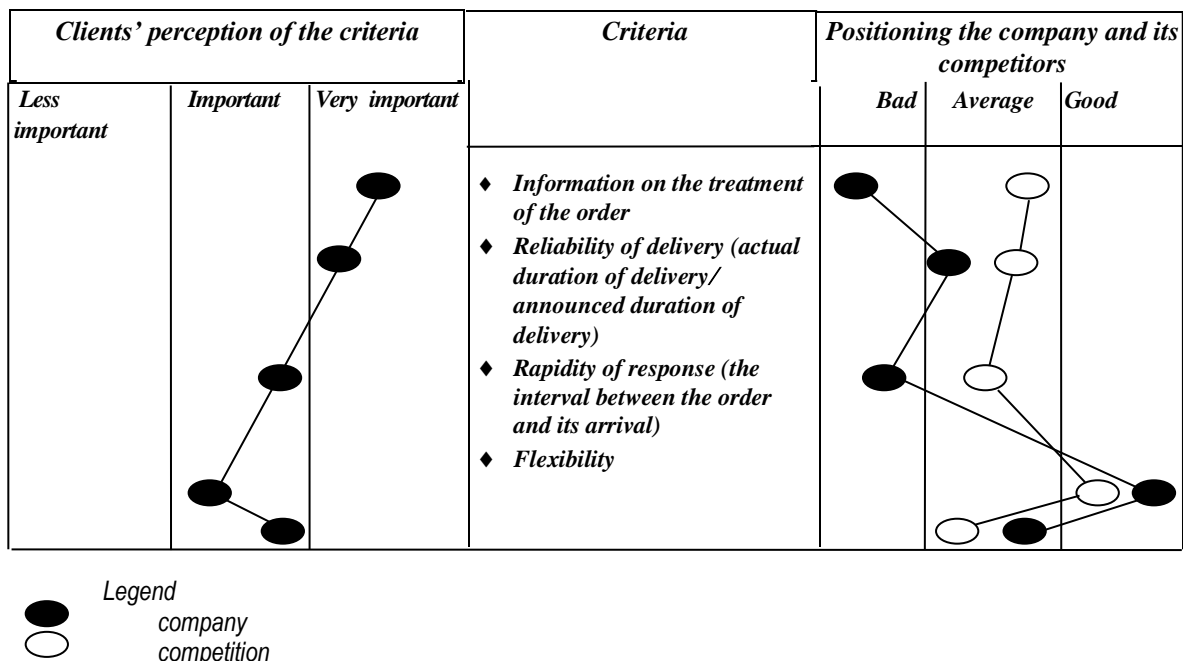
| Clients' perception of the criteria | | | Criteria | Positioning the company and its competitors | | |
|---|---|---|---|---|---|---|
| Less important | Important | Very important | | Bad | Average | Good |
| | | | ♦ Information on the treatment of the order<br>♦ Reliability of delivery (actual duration of delivery/ announced duration of delivery)<br>♦ Rapidity of response (the interval between the order and its arrival)<br>♦ Flexibility | | | |

Legend
company
competition